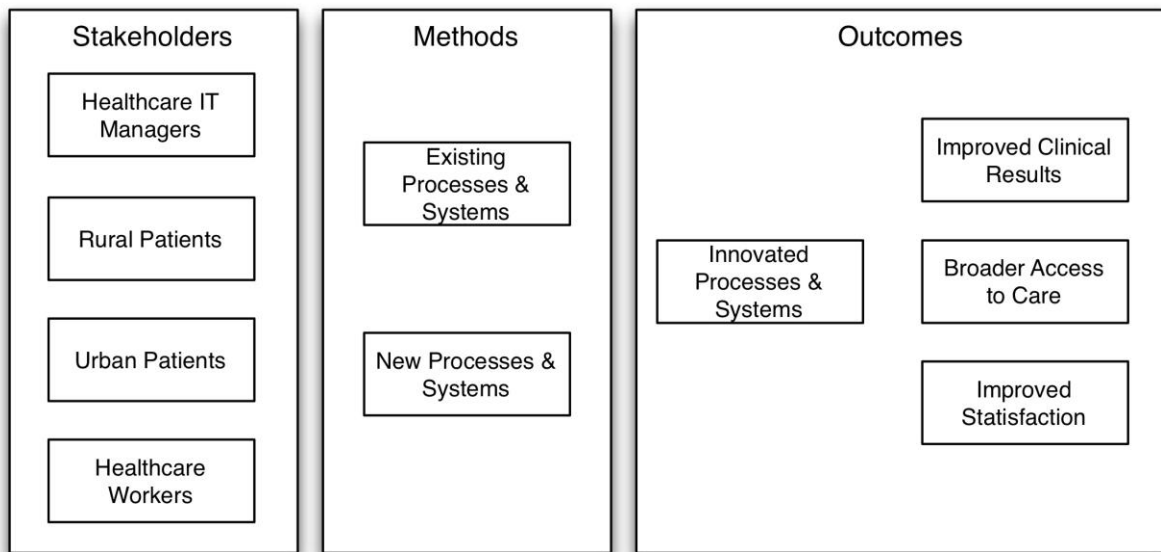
Stakeholders

Healthcare IT Managers

Rural Patients

Urban Patients

Healthcare Workers

Methods

Existing Processes & Systems

New Processes & Systems

Outcomes

Innovated Processes & Systems

Improved Clinical Results

Broader Access to Care

Improved Statisfaction